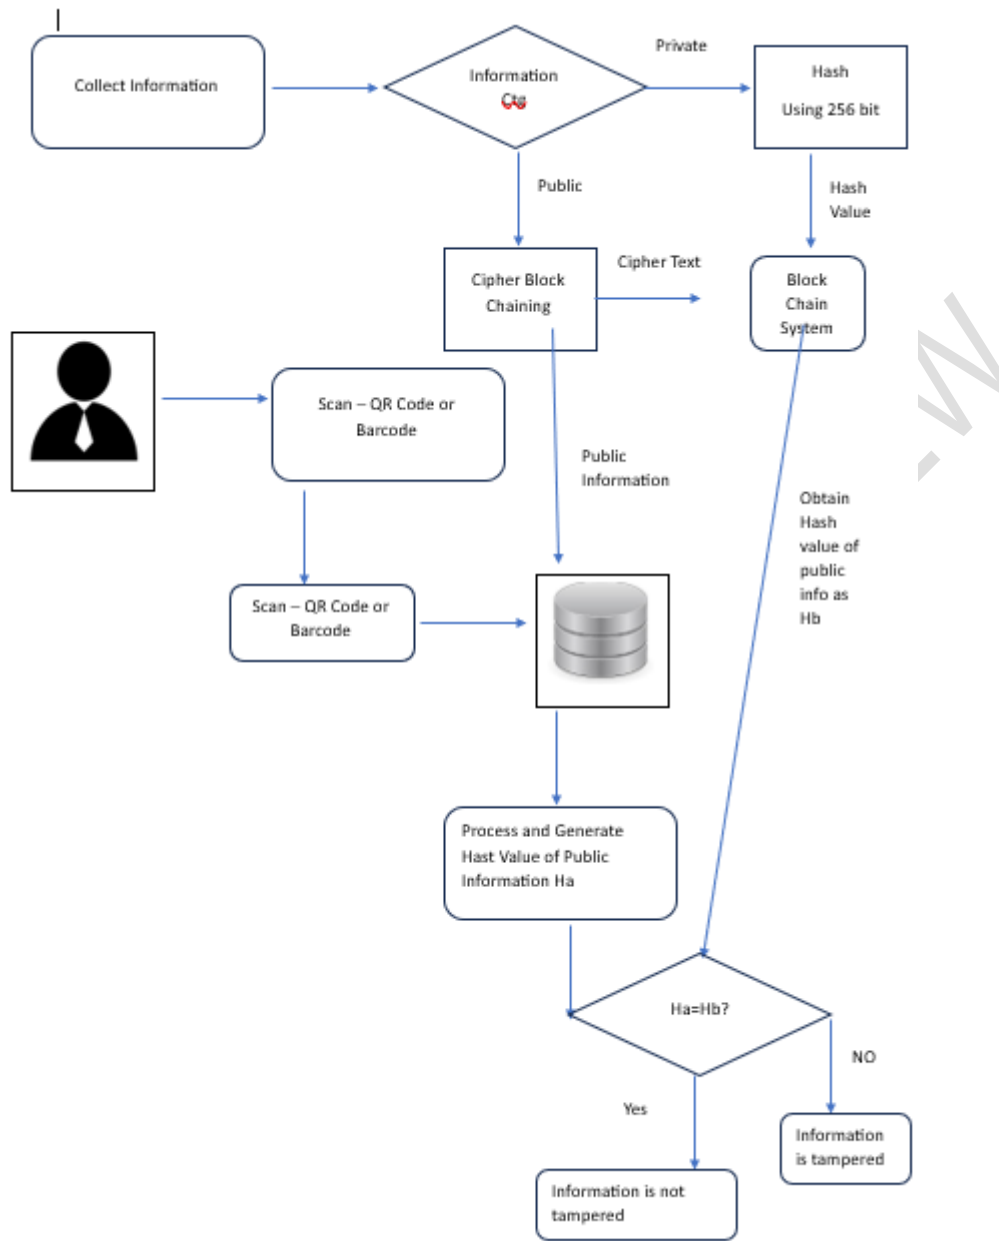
Collect Information

Information Ctg

Private

Hash

Using 256 bit

Hash Value

Public

Cipher Block Chaining

Cipher Text

Block Chain System

Scan – QR Code or Barcode

Public Information

Obtain Hash value of public info as Hb

Scan – QR Code or Barcode

Process and Generate Hast Value of Public Information Ha

Ha=Hb?

NO

Yes

Information is tampered

Information is not tampered